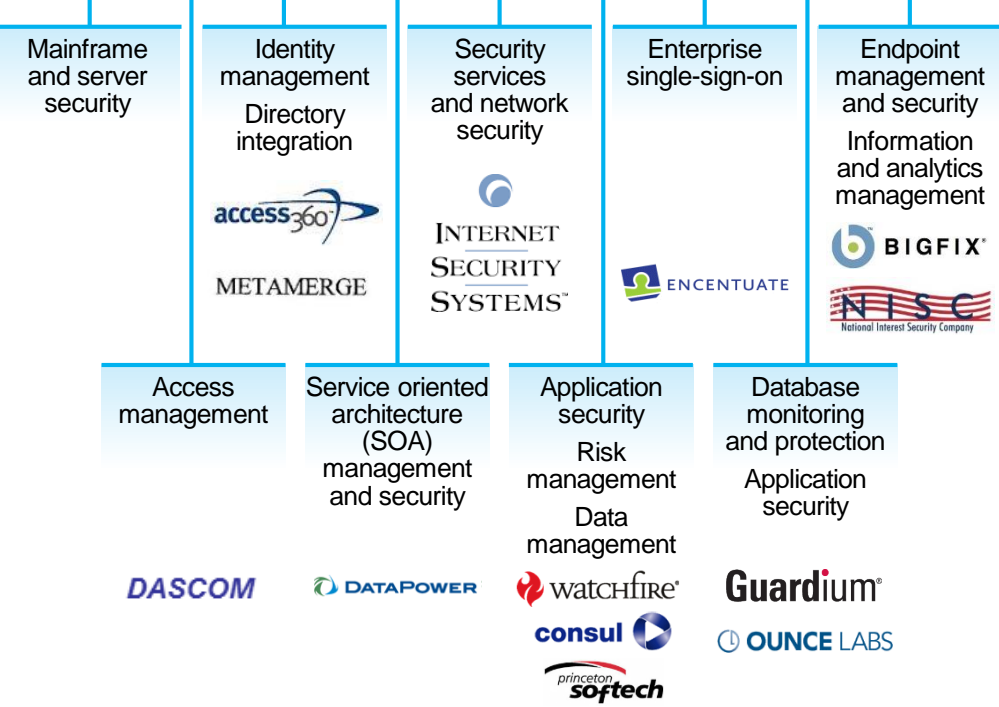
Mainframe and server security

Identity management

Directory integration

access360

METAMERGE

Security services and network security

INTERNET SECURITY SYSTEMS™

Enterprise single-sign-on

ENCENTUATE

Endpoint management and security

Information and analytics management

BIGFIX®

NISC

National Interest Security Company

Access management

DASCOM

Service oriented architecture (SOA) management and security

DATAPOWER

Application security

Risk management

Data management

watchfire®

consul

princeton softech

Database monitoring and protection

Application security

Guardium®

OUNCE LABS